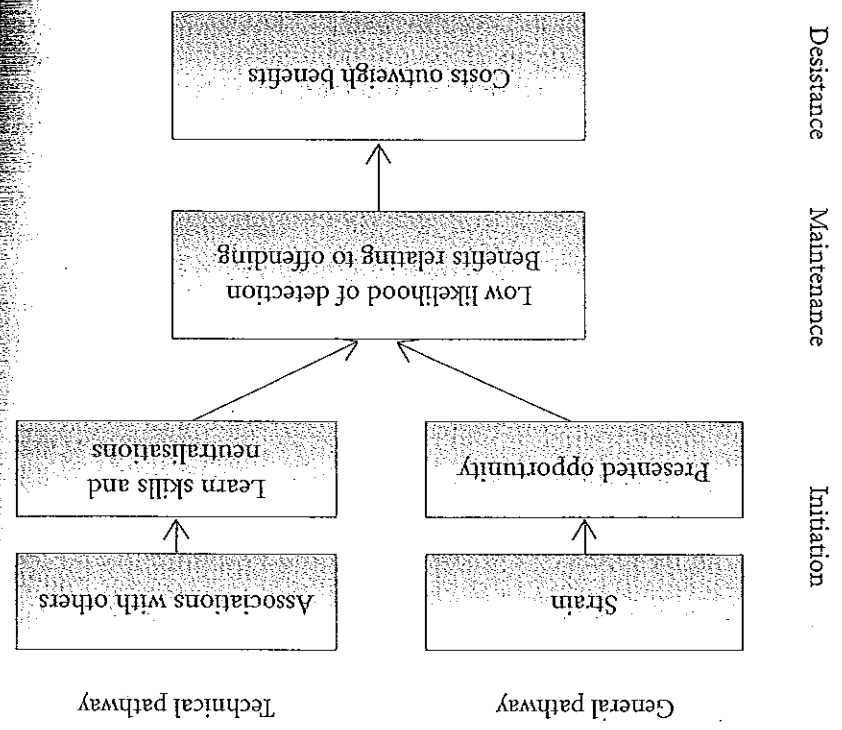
Initiation

Maintenance

Desistance

General pathway

Strain

Presented opportunity

Technical pathway

Associations with others

Learn skills and neutralisations

Low likelihood of detection
Benefits relating to offending

Costs outweigh benefits